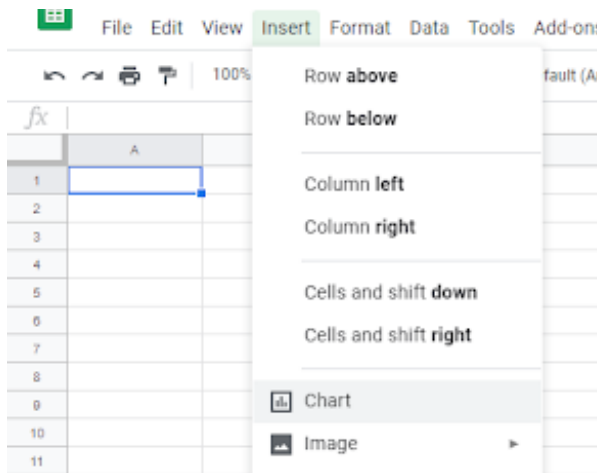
File Edit View Insert Format Data Tools Add-ons

100%

fault (A

$fx$

A

1
2
3
4
5
6
7
8
9
10
11

Row above
Row below

Column left
Column right

Cells and shift down
Cells and shift right

Chart
Image